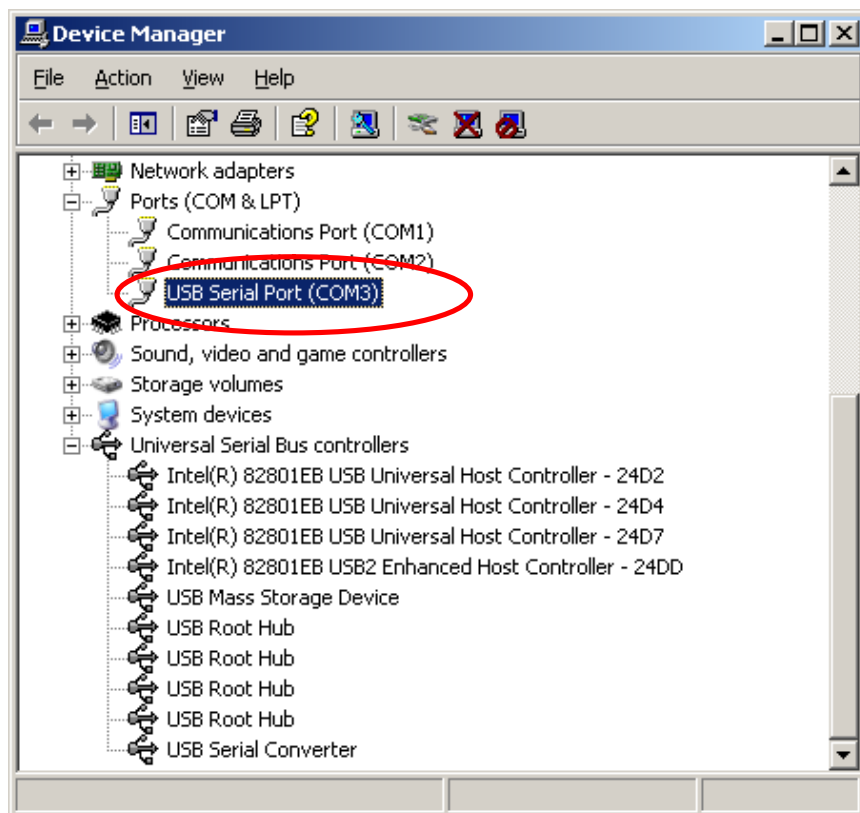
Device Manager

File Action View Help

Network adapters
Ports (COM & LPT)
Communications Port (COM1)
Communications Port (COM2)
USB Serial Port (COM3)
Processors
Sound, video and game controllers
Storage volumes
System devices
Universal Serial Bus controllers
Intel(R) 82801EB USB Universal Host Controller - 24D2
Intel(R) 82801EB USB Universal Host Controller - 24D4
Intel(R) 82801EB USB Universal Host Controller - 24D7
Intel(R) 82801EB USB2 Enhanced Host Controller - 24DD
USB Mass Storage Device
USB Root Hub
USB Root Hub
USB Root Hub
USB Root Hub
USB Serial Converter